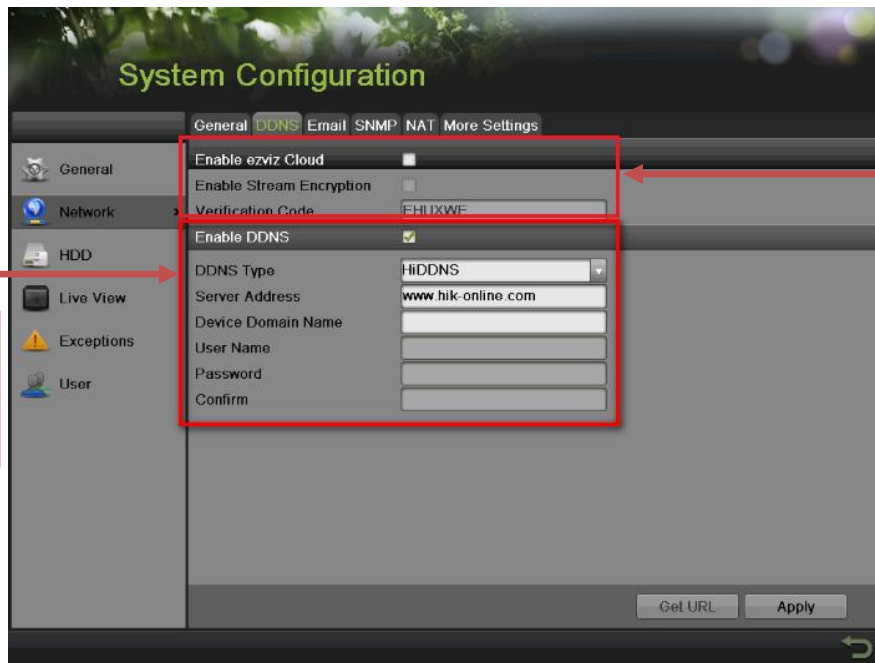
System Configuration

General DDNS Email SNMP NAT More Settings

General
Network
HDD
Live View
Exceptions
User

Enable ezviz Cloud
Enable Stream Encryption
Verification Code EHUXWE

Enable DDNS
DDNS Type HiDDNS
Server Address www.hik-online.com
Device Domain Name
User Name
Password
Confirm

Get URL
Apply